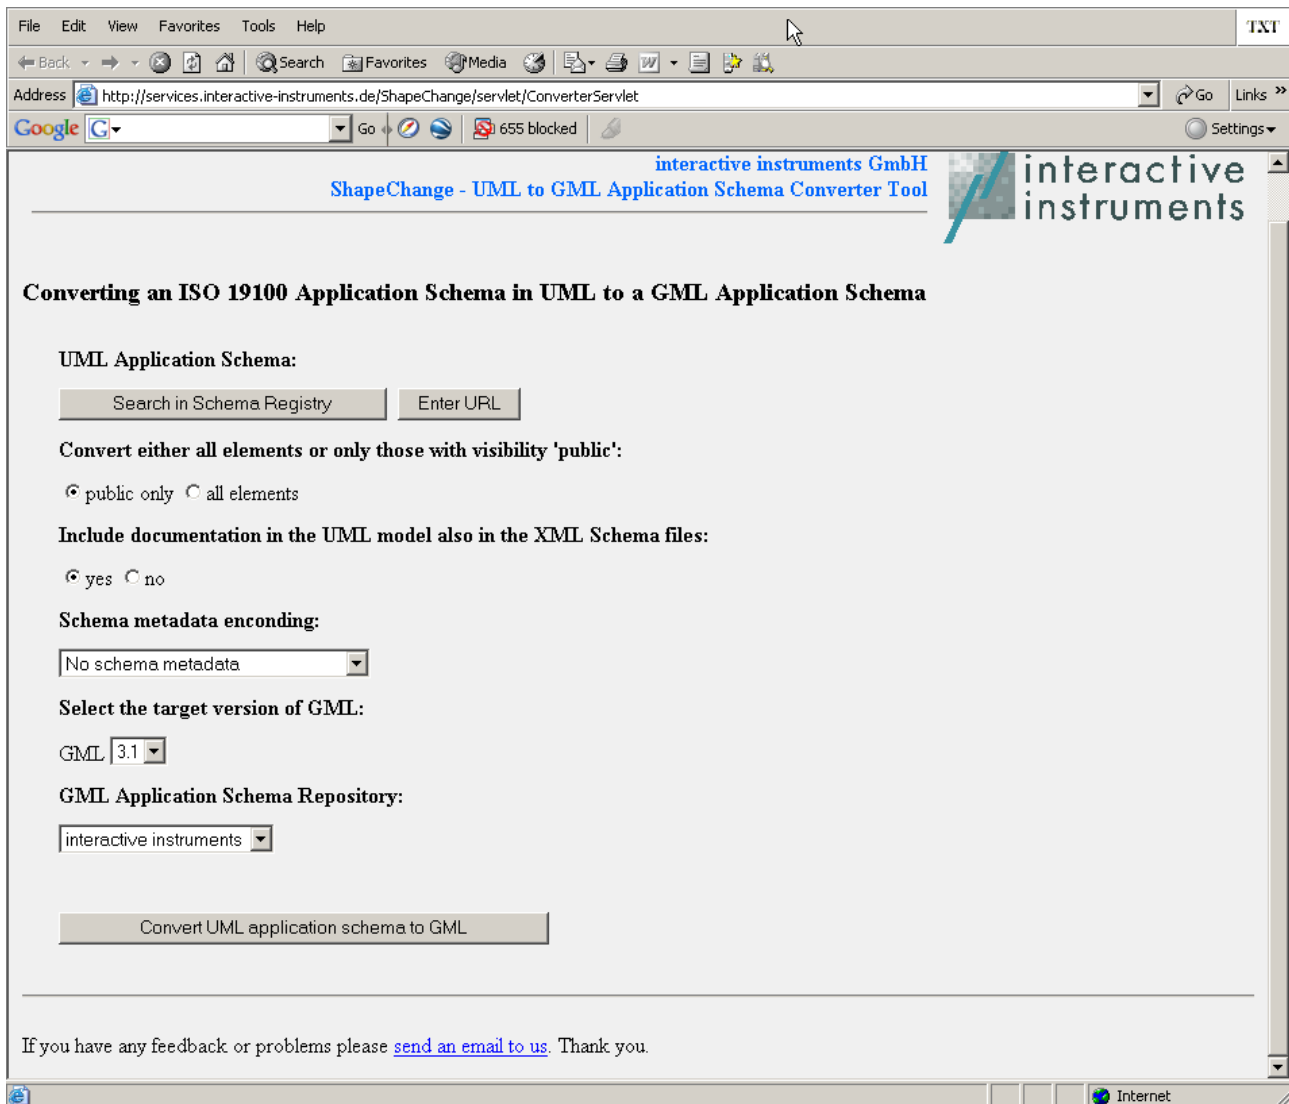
File Edit View Favorites Tools Help

TXT

Back Search Favorites Media

Address http://services.interactive-instruments.de/ShapeChange/servlet/ConverterServlet Go Links

Google G Go 655 blocked Settings

interactive instruments GmbH
ShapeChange - UML to GML Application Schema Converter Tool

interactive instruments

Converting an ISO 19100 Application Schema in UML to a GML Application Schema

UML Application Schema:

Search in Schema Registry Enter URL

Convert either all elements or only those with visibility 'public':

public only all elements

Include documentation in the UML model also in the XML Schema files:

yes no

Schema metadata enconding:

No schema metadata

Select the target version of GML:

GML 3.1

GML Application Schema Repository:

interactive instruments

Convert UML application schema to GML

If you have any feedback or problems please send an email to us. Thank you.

Internet